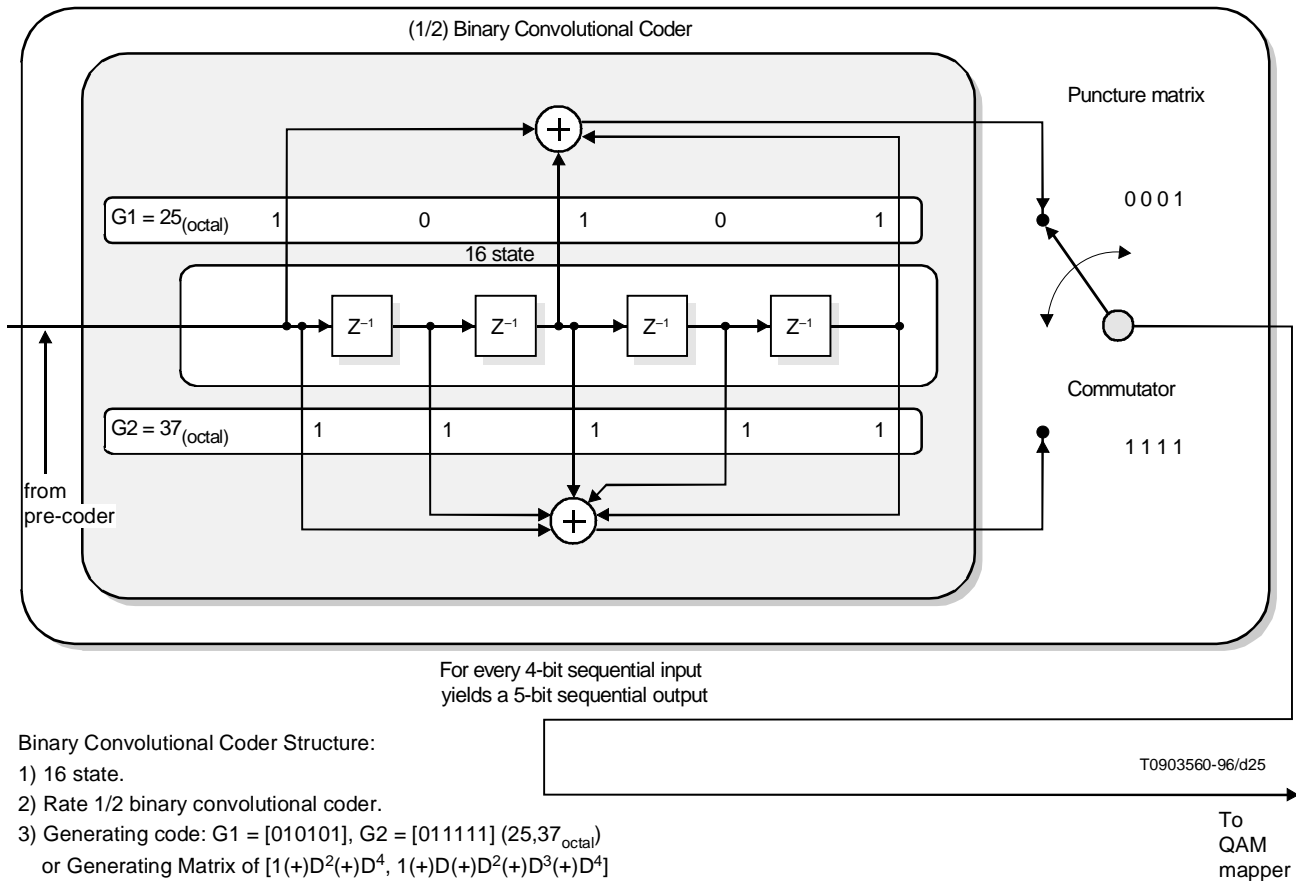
(1/2) Binary Convolutional Coder

Puncture matrix

$G1 = 25_{(octal)}$ 1 0 1 0 1

0 0 0 1

16 state

$Z^{-1}$ $Z^{-1}$ $Z^{-1}$ $Z^{-1}$

Commutator

$G2 = 37_{(octal)}$ 1 1 1 1 1

1 1 1 1

from pre-coder

For every 4-bit sequential input yields a 5-bit sequential output

Binary Convolutional Coder Structure:
1) 16 state.
2) Rate 1/2 binary convolutional coder.
3) Generating code: G1 = [010101], G2 = [011111] ($25,37_{octal}$)
or Generating Matrix of $[1(+)D^2(+)D^4, 1(+)D(+)D^2(+)D^3(+)D^4]$

T0903560-96/d25

To QAM mapper